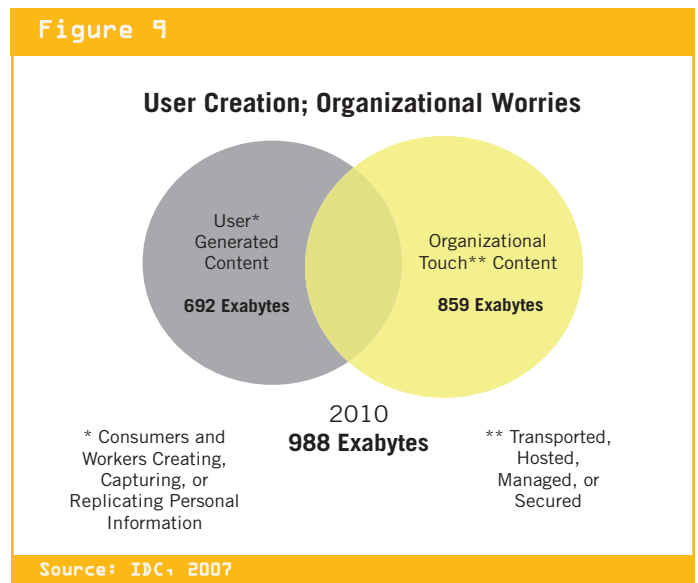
Figure 9

User Creation; Organizational Worries

User* Generated Content

692 Exabytes

Organizational Touch** Content

859 Exabytes

2010
988 Exabytes

* Consumers and Workers Creating, Capturing, or Replicating Personal Information

** Transported, Hosted, Managed, or Secured

Source: IDC, 2007